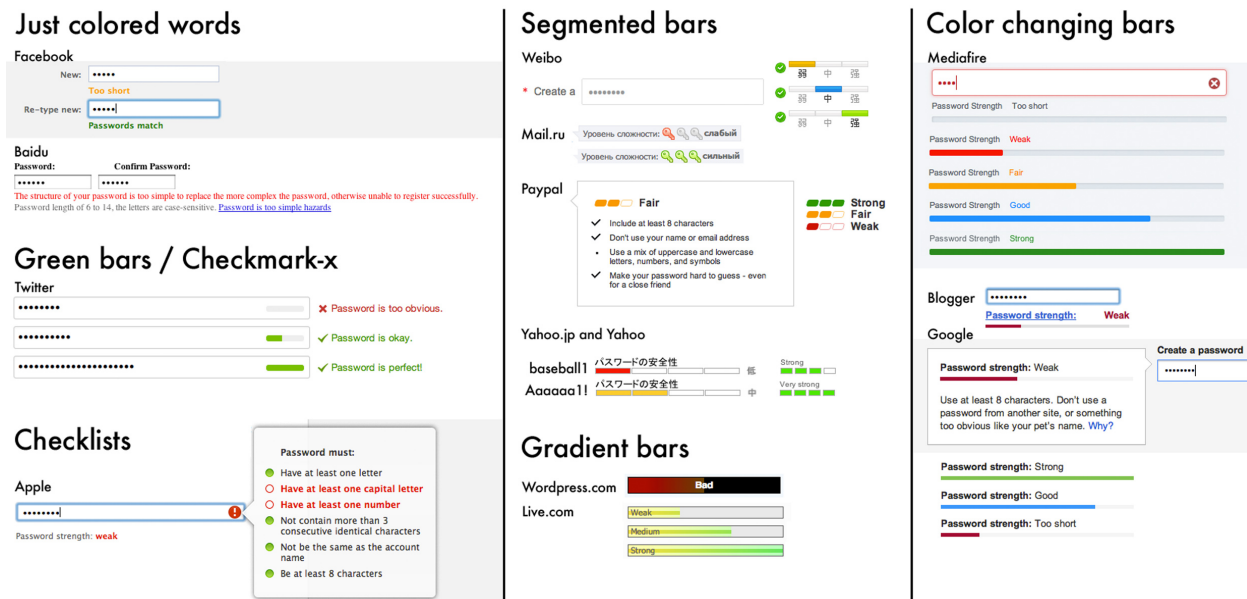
Just colored words

Facebook

New: •••••

Too short

Re-type new: •••••

Passwords match

Baidu

Password: ••••••

Confirm Password: ••••••

The structure of your password is too simple to replace the more complex the password, otherwise unable to register successfully.

Password length of 6 to 14, the letters are case-sensitive. Password is too simple hazards

Green bars / Checkmark-x

Twitter

•••••••• Password is too obvious.

•••••••••• Password is okay.

•••••••••••••••••••••• Password is perfect!

Checklists

Apple

••••••••

Password strength: weak

Password must:

Have at least one letter

Have at least one capital letter

Have at least one number

Not contain more than 3 consecutive identical characters

Not be the same as the account name

Be at least 8 characters

Segmented bars

Weibo

* Create a •••••••••

弱 中 强

弱 中 强

弱 中 强

Mail.ru

Уровень сложности: слабый

Уровень сложности: сильный

Paypal

Fair

Include at least 8 characters

Don't use your name or email address

Use a mix of uppercase and lowercase letters, numbers, and symbols

Make your password hard to guess - even for a close friend

Strong

Fair

Weak

Yahoo.jp and Yahoo

baseball1 パスワードの安全性 低

Aaaaaa1! パスワードの安全性 中

Strong

Very strong

Gradient bars

Wordpress.com Bad

Live.com

Weak

Medium

Strong

Color changing bars

Mediafire

••••

Password Strength Too short

Password Strength Weak

Password Strength Fair

Password Strength Good

Password Strength Strong

Blogger ••••••••

Password strength: Weak

Google

Create a password

••••••••

Password strength: Weak

Use at least 8 characters. Don't use a password from another site, or something too obvious like your pet's name. Why?

Password strength: Strong

Password strength: Good

Password strength: Too short